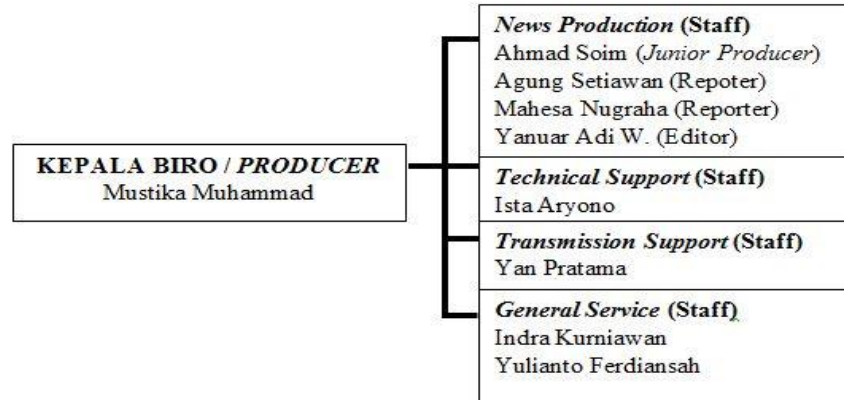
KEPALA BIRO / PRODUCER
Mustika Muhammad

News Production (Staff)
Ahmad Soim (Junior Producer)
Agung Setiawan (Repoter)
Mahesa Nugraha (Reporter)
Yanuar Adi W. (Editor)

Technical Support (Staff)
Ista Aryono

Transmission Support (Staff)
Yan Pratama

General Service (Staff)
Indra Kurniawan
Yulianto Ferdiansah